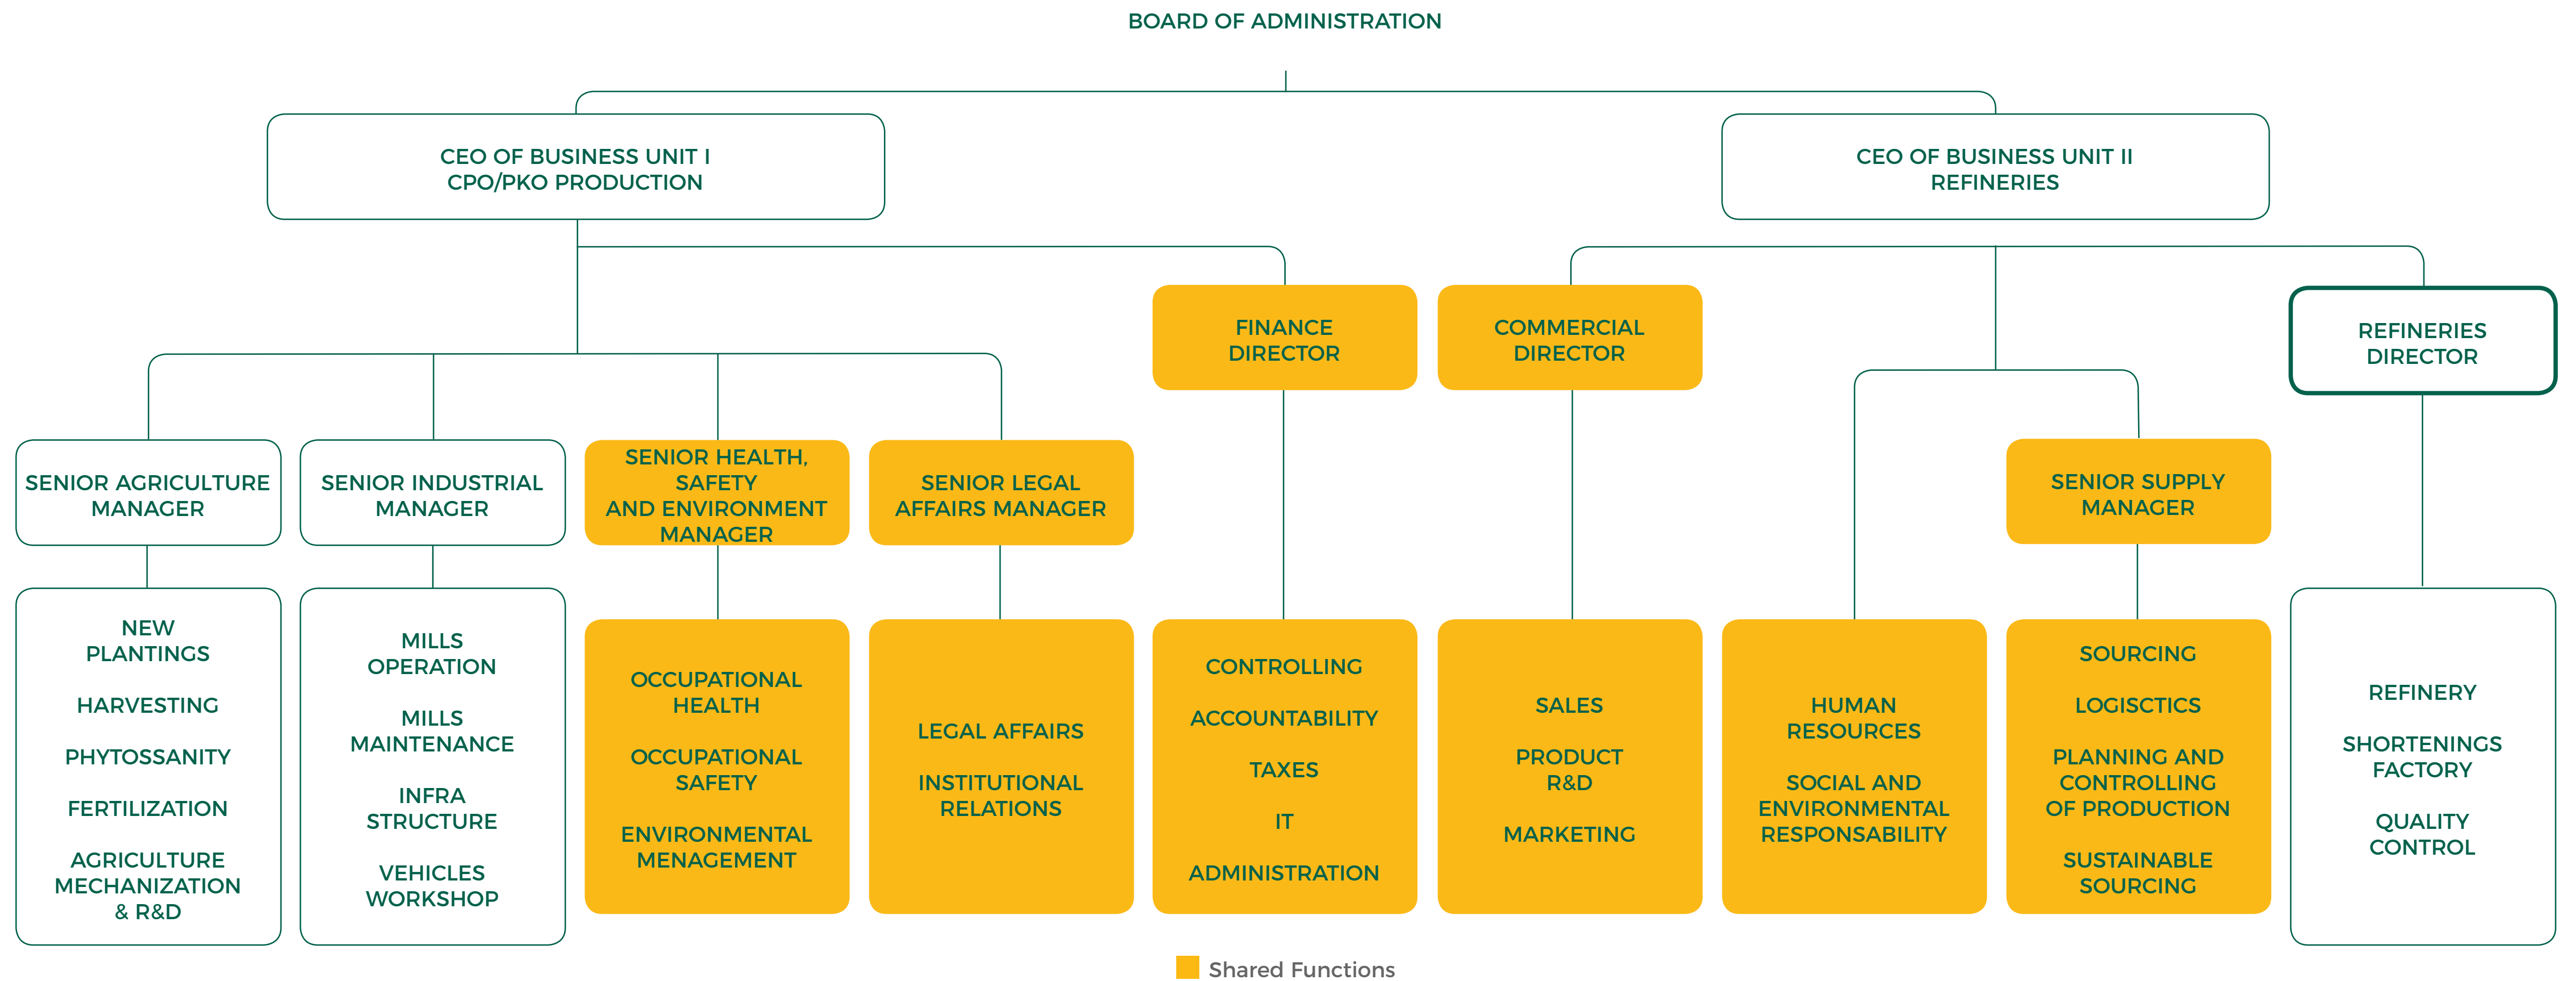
BOARD OF ADMINISTRATION

CEO OF BUSINESS UNIT I
CPO/PKO PRODUCTION

CEO OF BUSINESS UNIT II
REFINERIES

FINANCE DIRECTOR

COMMERCIAL DIRECTOR

REFINERIES DIRECTOR

SENIOR AGRICULTURE MANAGER

SENIOR INDUSTRIAL MANAGER

SENIOR HEALTH, SAFETY AND ENVIRONMENT MANAGER

SENIOR LEGAL AFFAIRS MANAGER

SENIOR SUPPLY MANAGER

NEW PLANTINGS

HARVESTING

PHYTOSSANITY

FERTILIZATION

AGRICULTURE MECHANIZATION & R&D

MILLS OPERATION

MILLS MAINTENANCE

INFRA STRUCTURE

VEHICLES WORKSHOP

OCCUPATIONAL HEALTH

OCCUPATIONAL SAFETY

ENVIRONMENTAL MENAGEMENT

LEGAL AFFAIRS

INSTITUTIONAL RELATIONS

CONTROLLING

ACCOUNTABILITY

TAXES

IT

ADMINISTRATION

SALES

PRODUCT R&D

MARKETING

HUMAN RESOURCES

SOCIAL AND ENVIRONMENTAL RESPONSABILITY

SOURCING

LOGICSTICS

PLANNING AND CONTROLLING OF PRODUCTION

SUSTAINABLE SOURCING

REFINERY

SHORTENINGS FACTORY

QUALITY CONTROL

Shared Functions